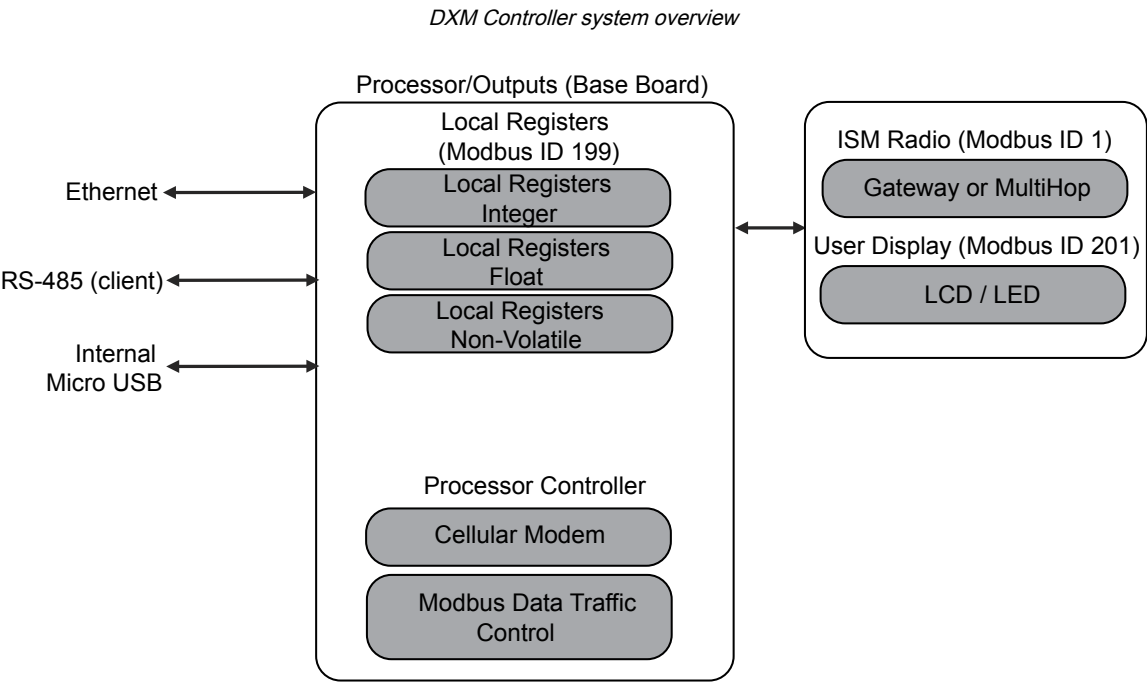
DXM Controller system overview

Processor/Outputs (Base Board)

Local Registers (Modbus ID 199)

Local Registers Integer

Local Registers Float

Local Registers Non-Volatile

Processor Controller

Cellular Modem

Modbus Data Traffic Control

Ethernet

RS-485 (client)

Internal Micro USB

ISM Radio (Modbus ID 1)

Gateway or MultiHop

User Display (Modbus ID 201)

LCD / LED